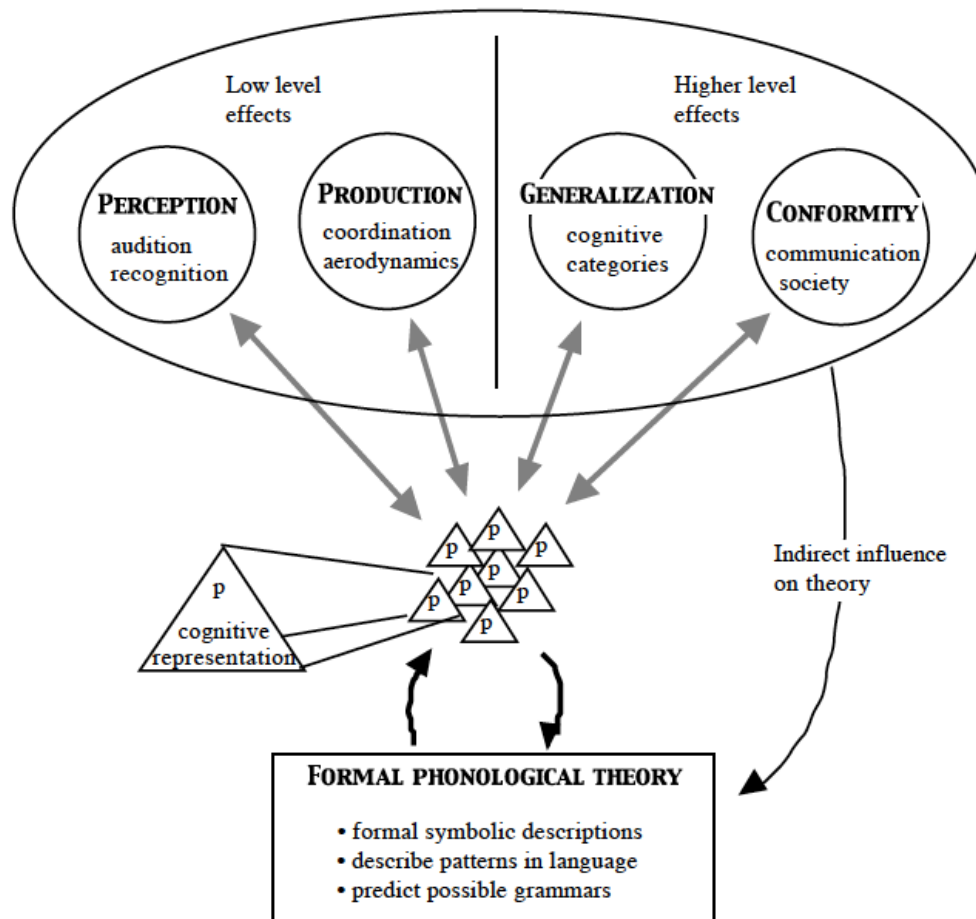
Low level effects

Higher level effects

PERCEPTION
audition
recognition

PRODUCTION
coordination
aerodynamics

GENERALIZATION
cognitive
categories

CONFORMITY
communication
society

p

p

p

p

p

p

p

p

p

cognitive representation

Indirect influence on theory

FORMAL PHONOLOGICAL THEORY

• formal symbolic descriptions
• describe patterns in language
• predict possible grammars